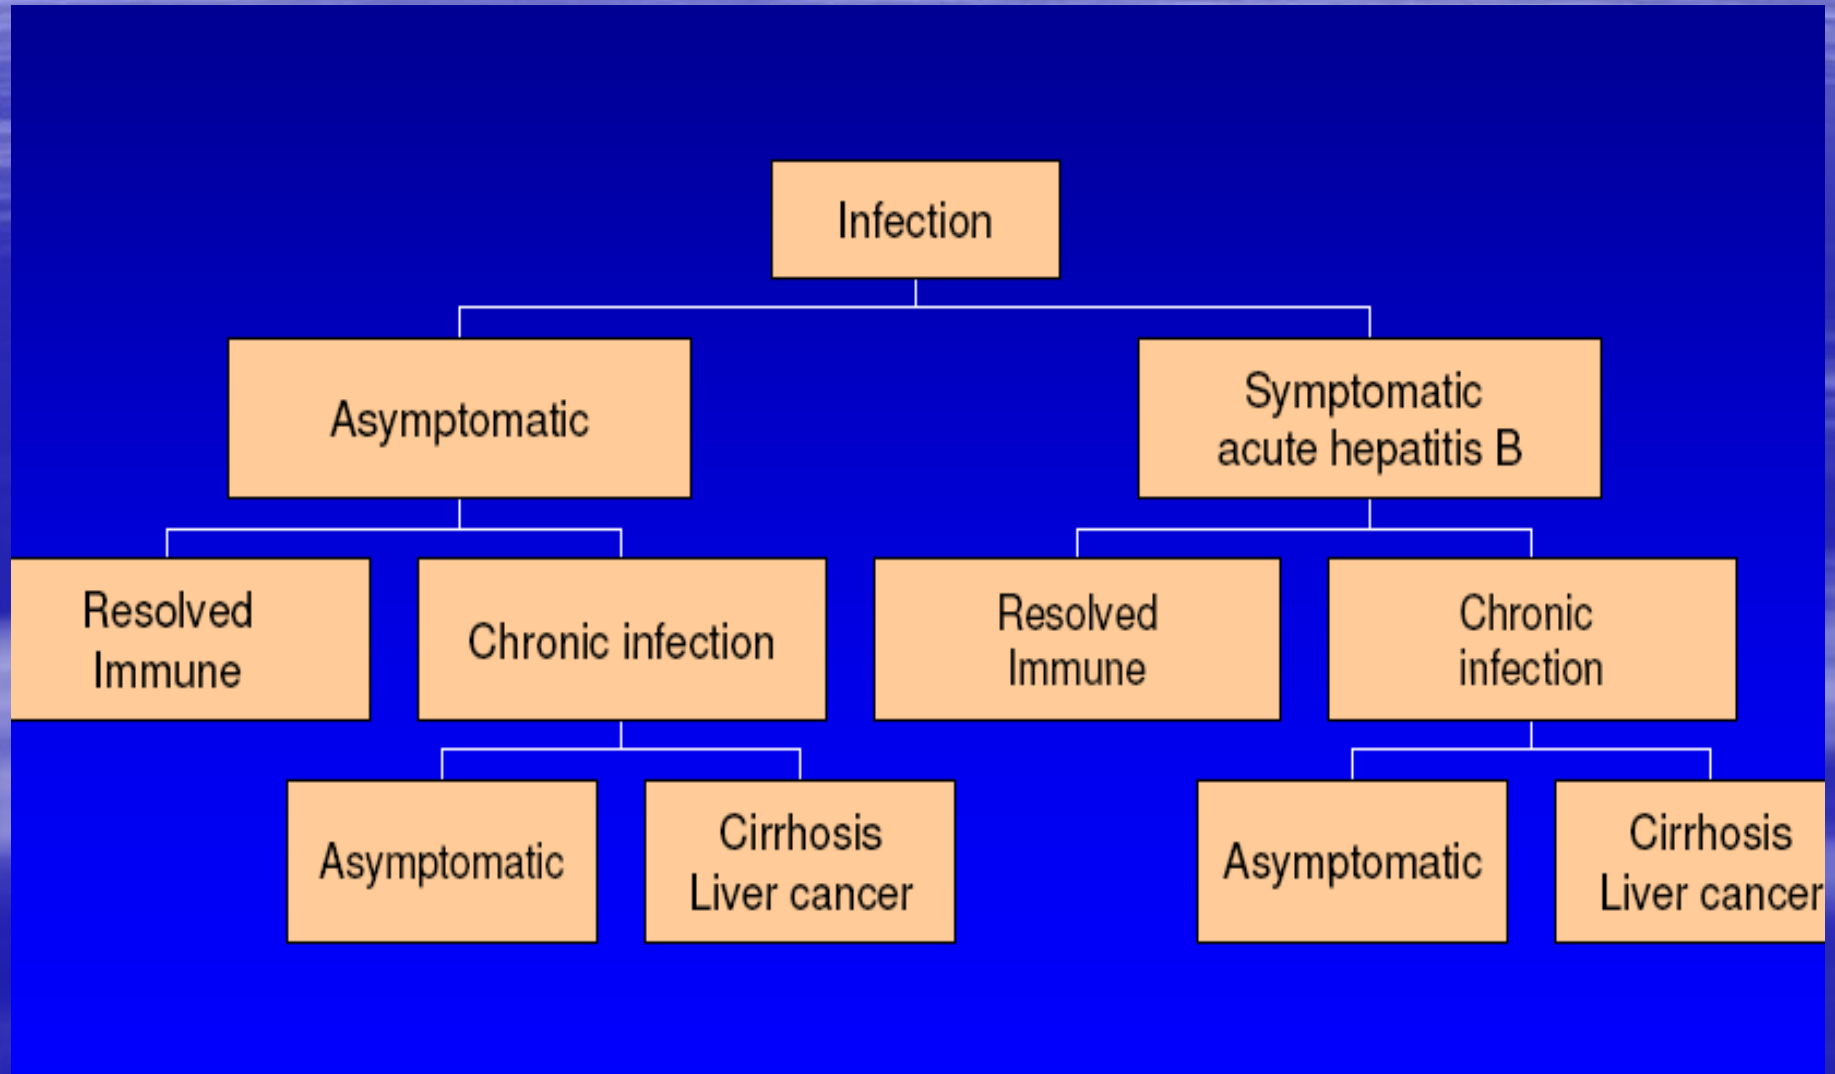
Infection

Asymptomatic

Symptomatic acute hepatitis B

Resolved Immune

Chronic infection

Resolved Immune

Chronic infection

Asymptomatic

Cirrhosis Liver cancer

Asymptomatic

Cirrhosis Liver cancer